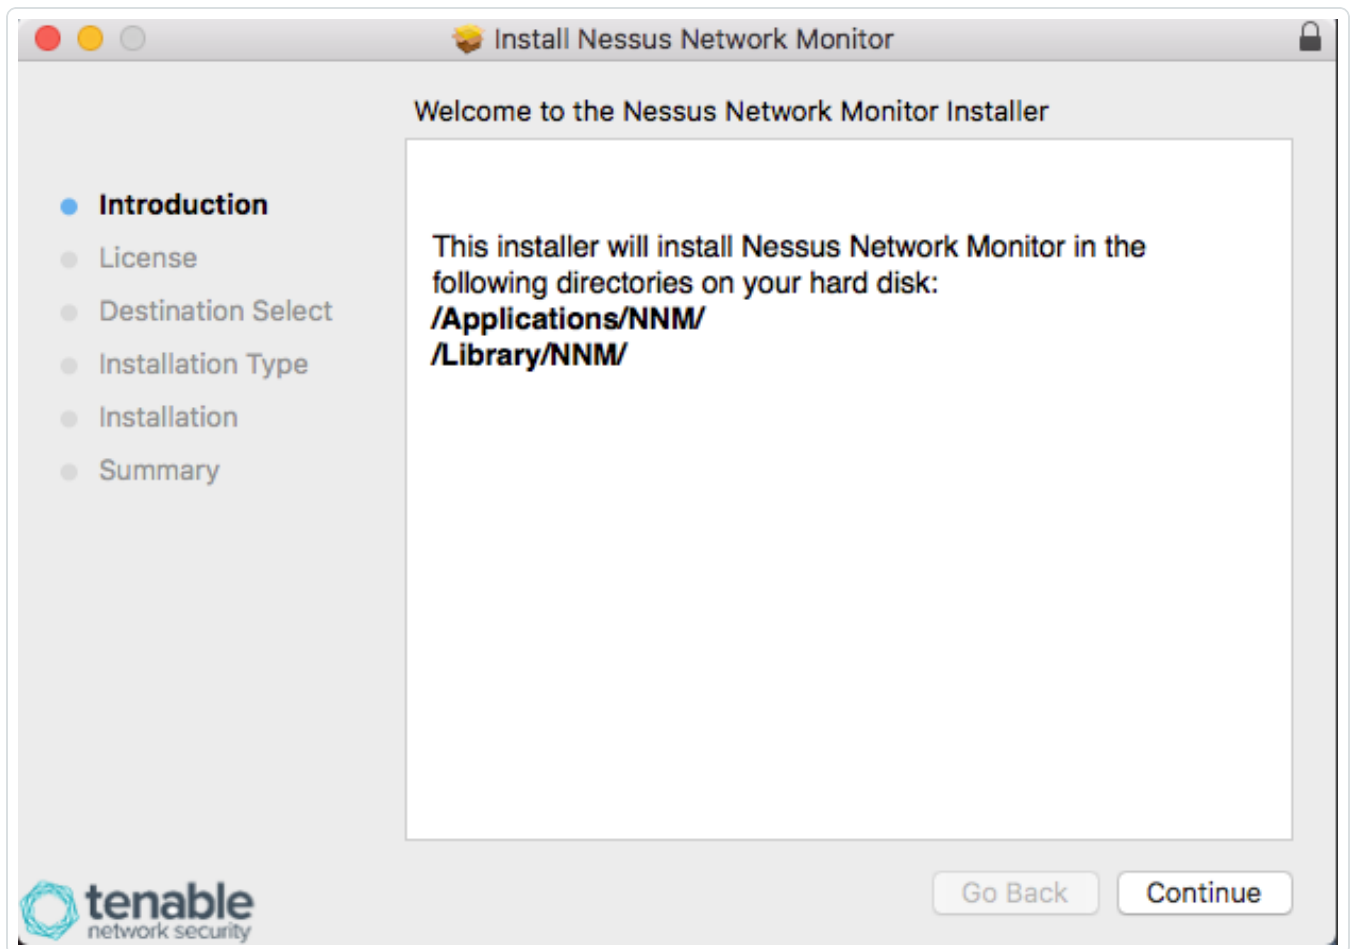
Install Nessus Network Monitor

Welcome to the Nessus Network Monitor Installer

Introduction
License
Destination Select
Installation Type
Installation
Summary

This installer will install Nessus Network Monitor in the following directories on your hard disk:
/Applications/NNM/
/Library/NNM/

tenable
network security

Go Back
Continue